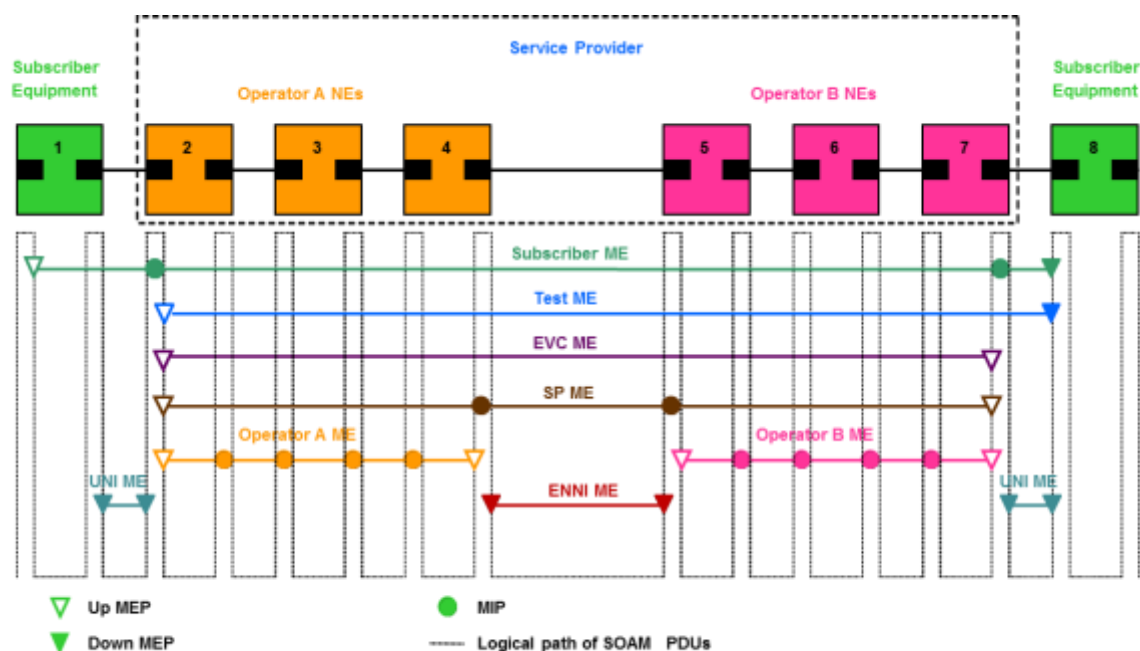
Service Provider

Subscriber Equipment

Operator A NEs

Operator B NEs

Subscriber Equipment

1

2

3

4

5

6

7

8

Subscriber ME

Test ME

EVC ME

SP ME

Operator A ME

Operator B ME

UNI ME

ENNI ME

UNI ME

Up MEP

Down MEP

MIP

Logical path of SOAM PDUs